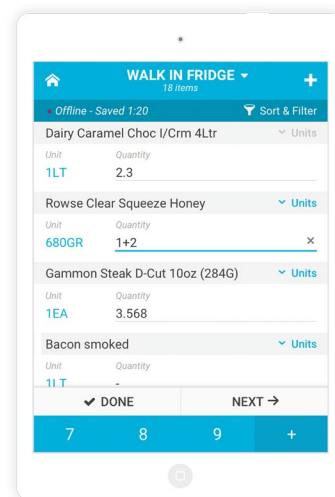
WALK IN FRIDGE
18 items

Offline - Saved 1:20
Sort & Filter

Dairy Caramel Choc I/Crm 4Ltr
Units
Unit
Quantity
1LT
2.3

Rowse Clear Squeeze Honey
Units
Unit
Quantity
680GR
1+2
×

Gammon Steak D-Cut 10oz (284G)
Units
Unit
Quantity
1EA
3.568

Bacon smoked
Units
Unit
Quantity
1LT
-

DONE
NEXT →

7
8
9
+